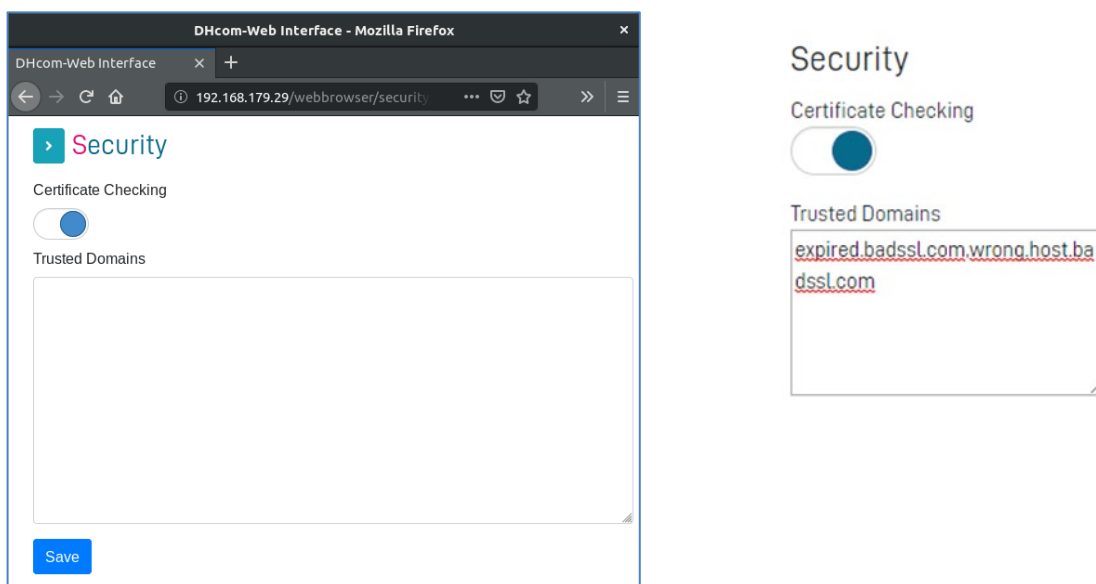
DHcom-Web Interface - Mozilla Firefox

DHcom-Web Interface

192.168.179.29/webbrowser/security

Security

Certificate Checking

Trusted Domains

Save

Security

Certificate Checking

Trusted Domains

expired.badssl.com,wrong.host.badssl.com